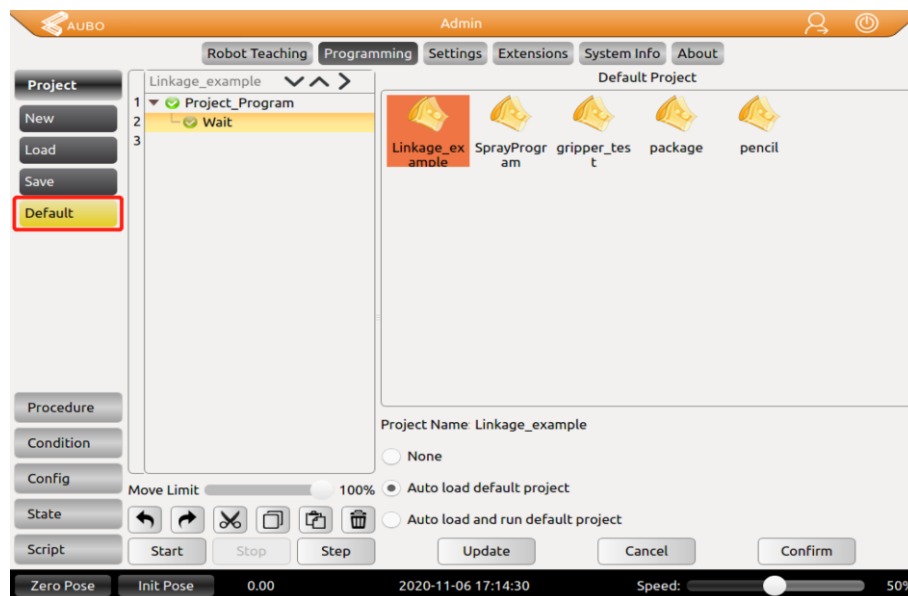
AUBO
Admin

Robot Teaching | Programming | Settings | Extensions | System Info | About

Project
New
Load
Save
Default

Linkage_example
1 Project_Program
2 Wait
3

Default Project
Linkage_example
SprayProgram
gripper_test
package
pencil

Procedure
Condition
Config
State
Script

Move Limit 100%

Start Stop Step

Project Name Linkage_example
None
Auto load default project
Auto load and run default project

Update Cancel Confirm

Zero Pose Init Pose 0.00 2020-11-06 17:14:30 Speed: 50%